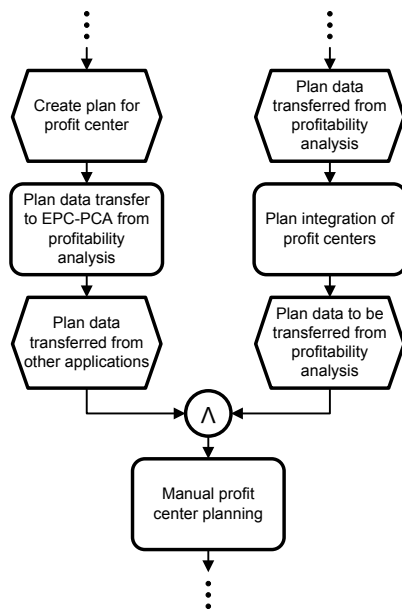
Create plan for profit center

Plan data transfer to EPC-PCA from profitability analysis

Plan data transferred from other applications

Plan data transferred from profitability analysis

Plan integration of profit centers

Plan data to be transferred from profitability analysis

$\wedge$

Manual profit center planning